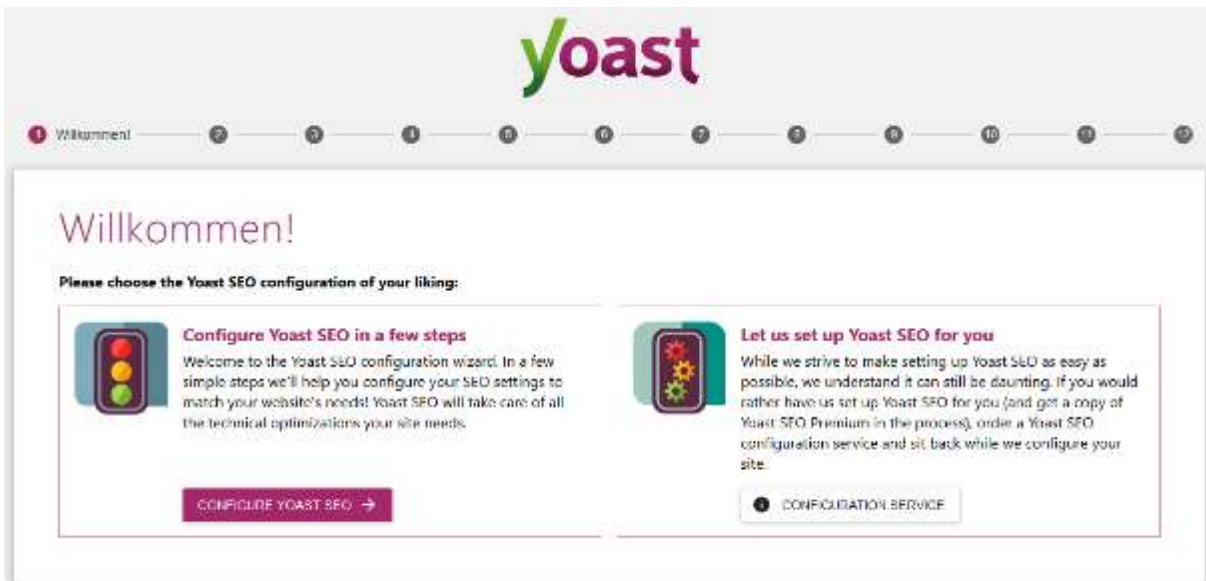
yoast

1 Willkommen! 2 3 4 5 6 7 8 9 10 11 12

Willkommen!

Please choose the Yoast SEO configuration of your liking:

Configure Yoast SEO in a few steps

Welcome to the Yoast SEO configuration wizard. In a few simple steps we'll help you configure your SEO settings to match your website's needs! Yoast SEO will take care of all the technical optimizations your site needs.

CONFIGURE YOAST SEO →

Let us set up Yoast SEO for you

While we strive to make setting up Yoast SEO as easy as possible, we understand it can still be daunting. If you would rather have us set up Yoast SEO for you (and get a copy of Yoast SEO Premium in the process), order a Yoast SEO configuration service and sit back while we configure your site.

CONFIGURATION SERVICE